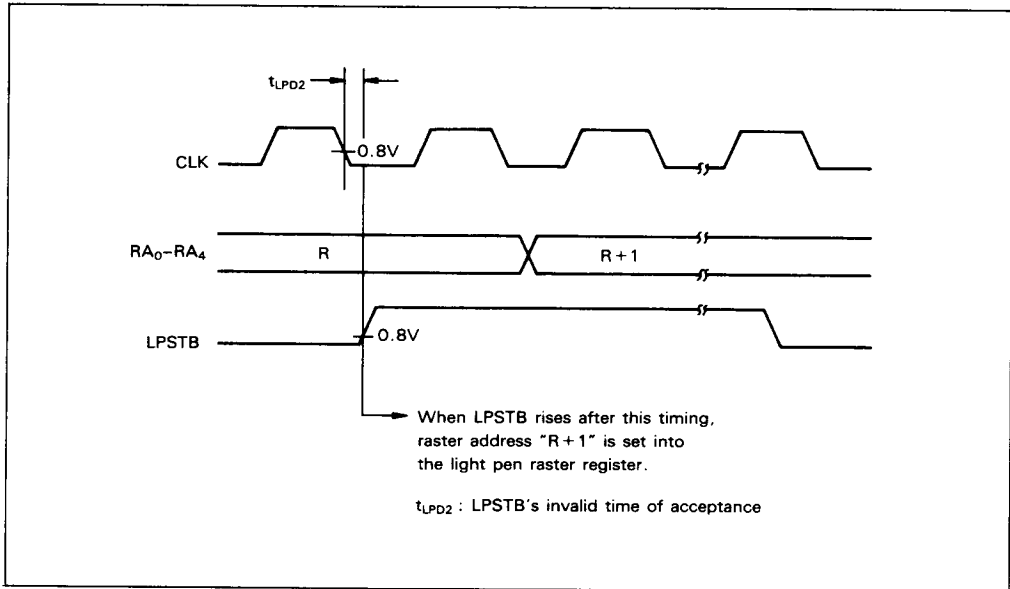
$t_{LPD2}$

CLK

0.8V

$RA_0$–$RA_4$

R

R + 1

LPSTB

0.8V

When LPSTB rises after this timing, raster address "R + 1" is set into the light pen raster register.

$t_{LPD2}$ : LPSTB's invalid time of acceptance